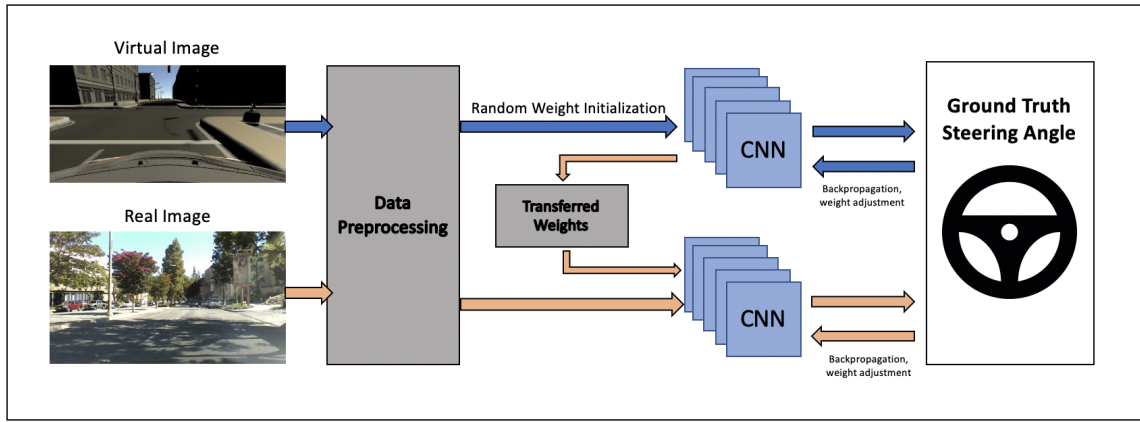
Virtual Image

Real Image

Data Preprocessing

Random Weight Initialization

Transferred Weights

CNN

CNN

Backpropagation, weight adjustment

Backpropagation, weight adjustment

Ground Truth Steering Angle